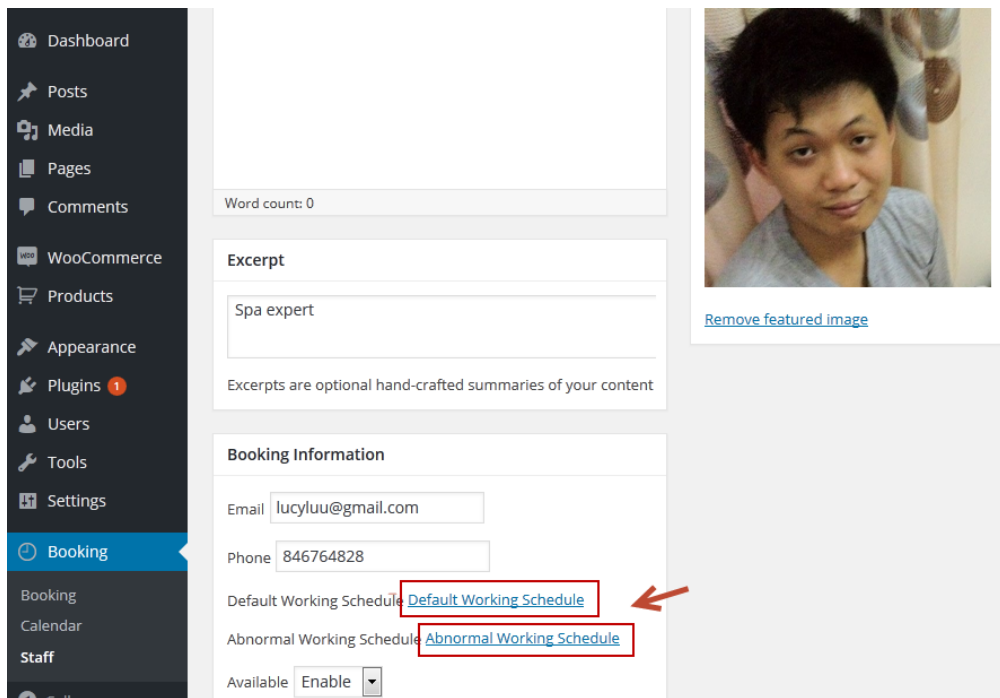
Dashboard
Posts
Media
Pages
Comments
WooCommerce
Products
Appearance
Plugins 1
Users
Tools
Settings
Booking
Booking
Calendar
Staff

Word count: 0

Excerpt

Spa expert

Excerpts are optional hand-crafted summaries of your content

Booking Information

Email lucyluu@gmail.com

Phone 846764828

Default Working Schedule Default Working Schedule

Abnormal Working Schedule Abnormal Working Schedule

Available Enable

Remove featured image